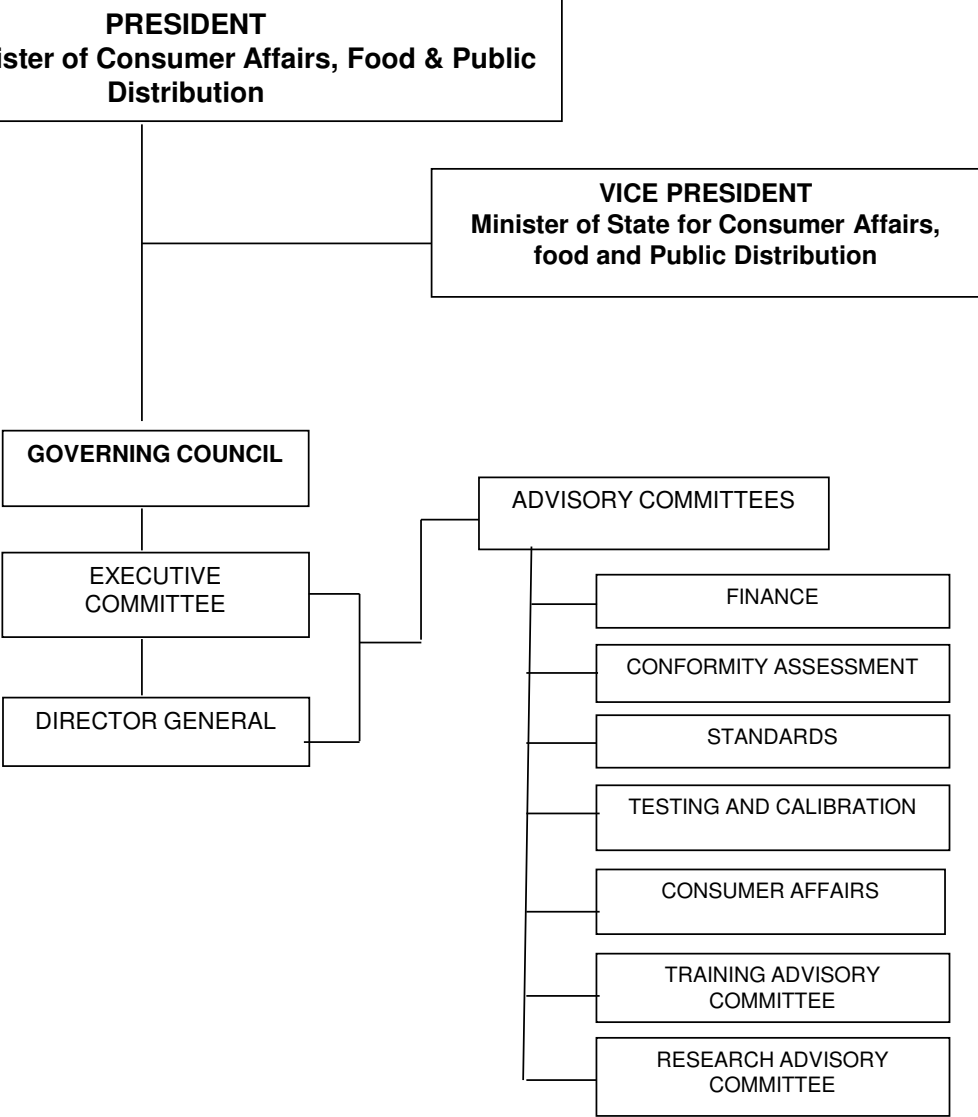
PRESIDENT
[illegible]ister of Consumer Affairs, Food & Public Distribution

VICE PRESIDENT
Minister of State for Consumer Affairs, food and Public Distribution

GOVERNING COUNCIL

EXECUTIVE COMMITTEE

DIRECTOR GENERAL

ADVISORY COMMITTEES

FINANCE

CONFORMITY ASSESSMENT

STANDARDS

TESTING AND CALIBRATION

CONSUMER AFFAIRS

TRAINING ADVISORY COMMITTEE

RESEARCH ADVISORY COMMITTEE